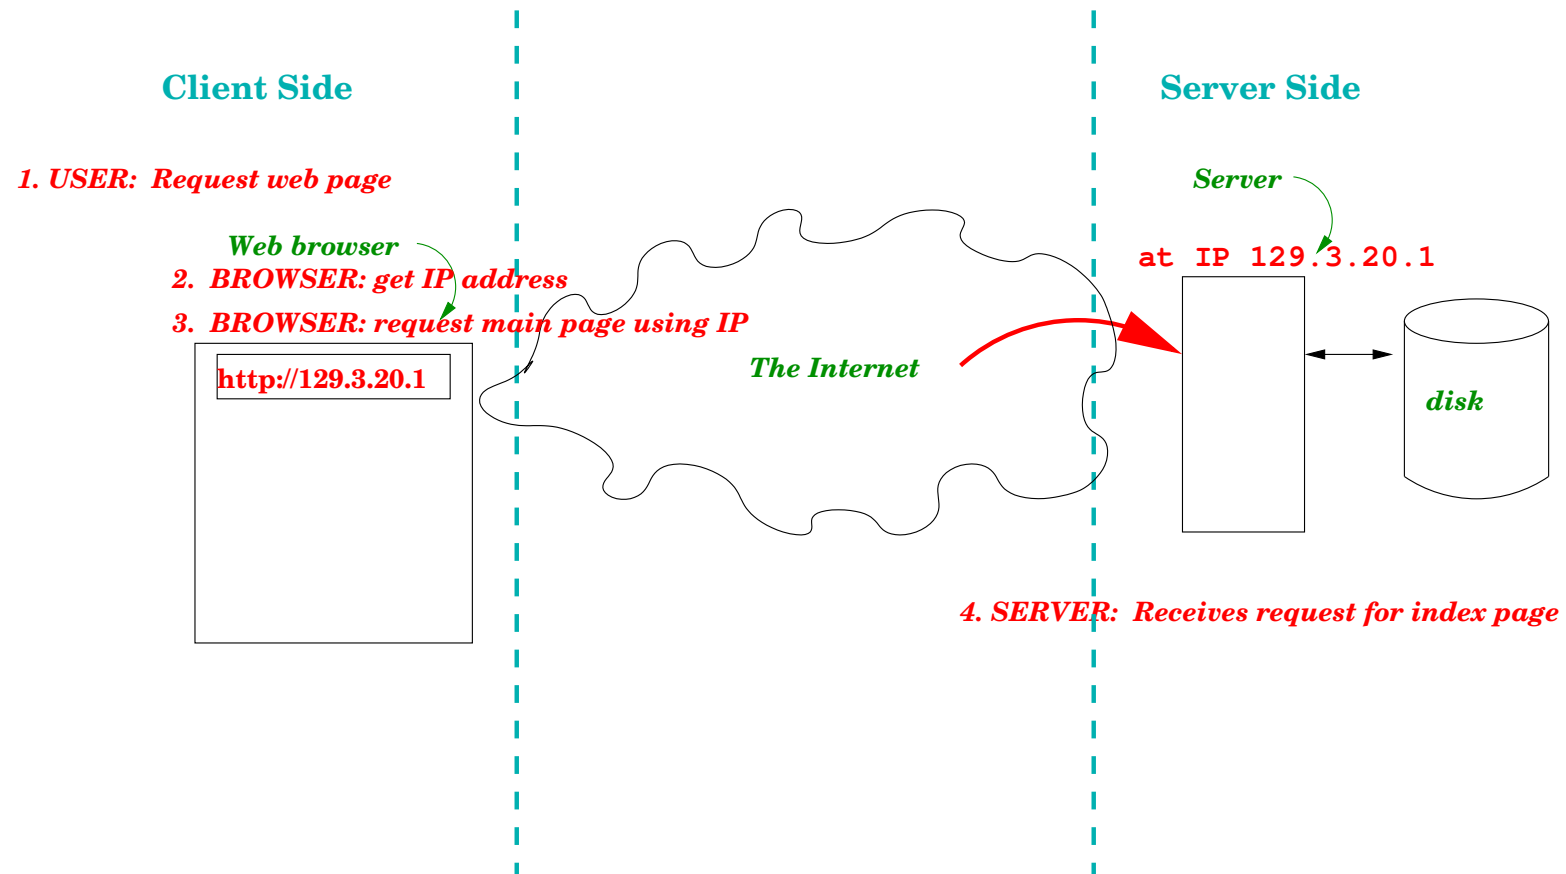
Client Side

Server Side

1. USER: Request web page

Web browser

2. BROWSER: get IP address

3. BROWSER: request main page using IP

http://129.3.20.1

The Internet

Server

at IP 129.3.20.1

disk

4. SERVER: Receives request for index page